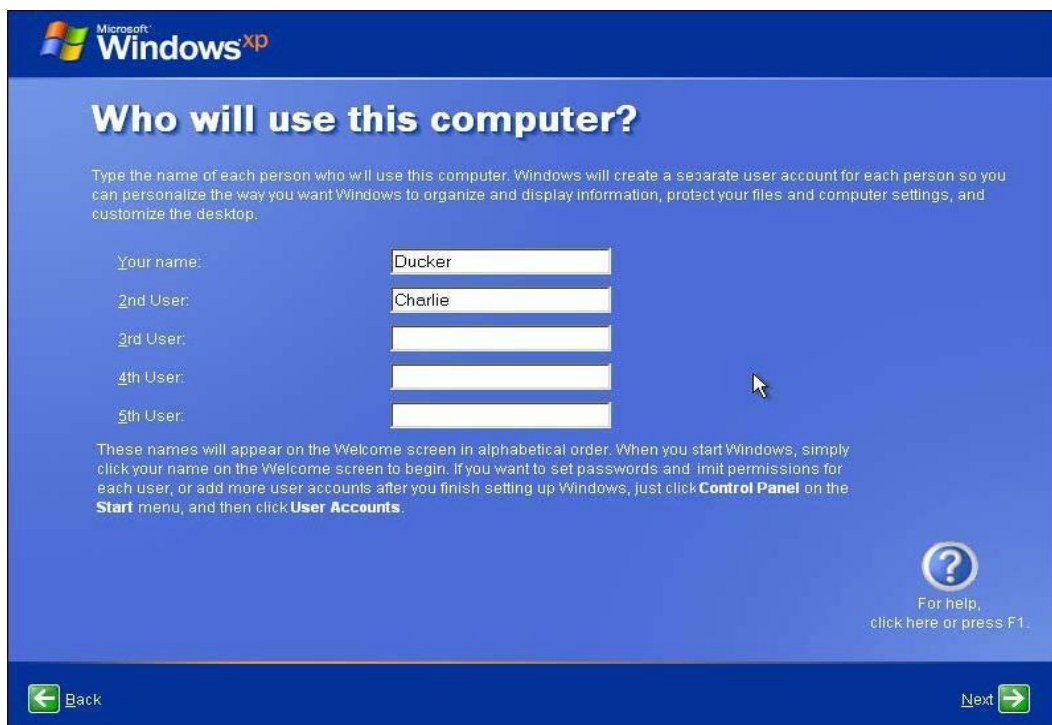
Microsoft Windows xp

Who will use this computer?

Type the name of each person who will use this computer. Windows will create a separate user account for each person so you can personalize the way you want Windows to organize and display information, protect your files and computer settings, and customize the desktop.

Your name: Ducker

2nd User: Charlie

3rd User:

4th User:

5th User:

These names will appear on the Welcome screen in alphabetical order. When you start Windows, simply click your name on the Welcome screen to begin. If you want to set passwords and limit permissions for each user, or add more user accounts after you finish setting up Windows, just click **Control Panel** on the **Start** menu, and then click **User Accounts**.

?
For help, click here or press F1.

Back

Next